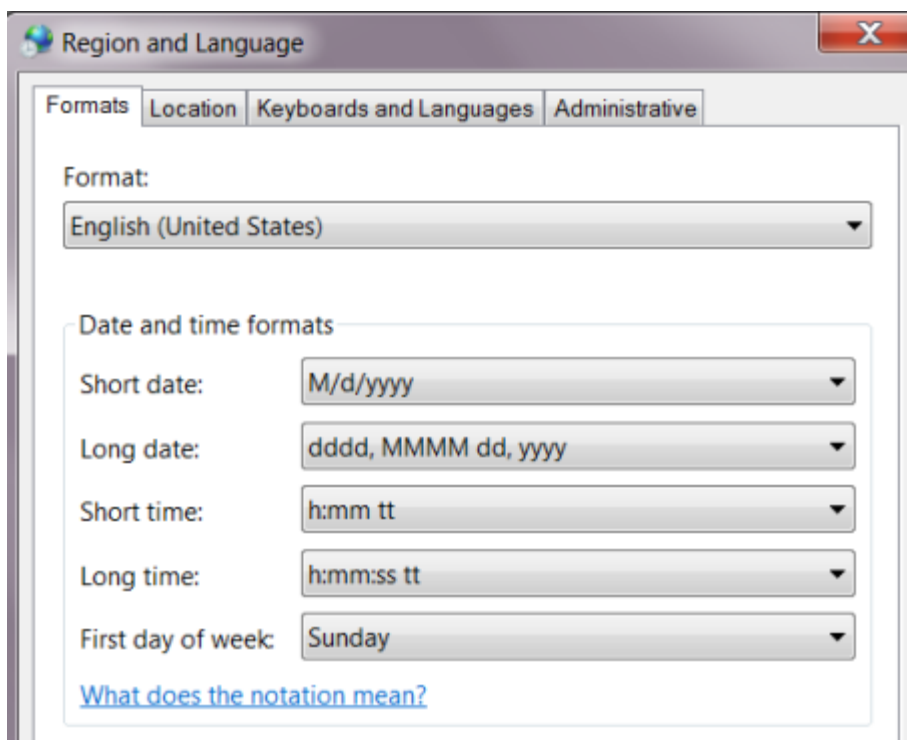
Region and Language

X

Formats | Location | Keyboards and Languages | Administrative

Format:

English (United States)

Date and time formats

Short date: M/d/yyyy

Long date: dddd, MMMM dd, yyyy

Short time: h:mm tt

Long time: h:mm:ss tt

First day of week: Sunday

What does the notation mean?